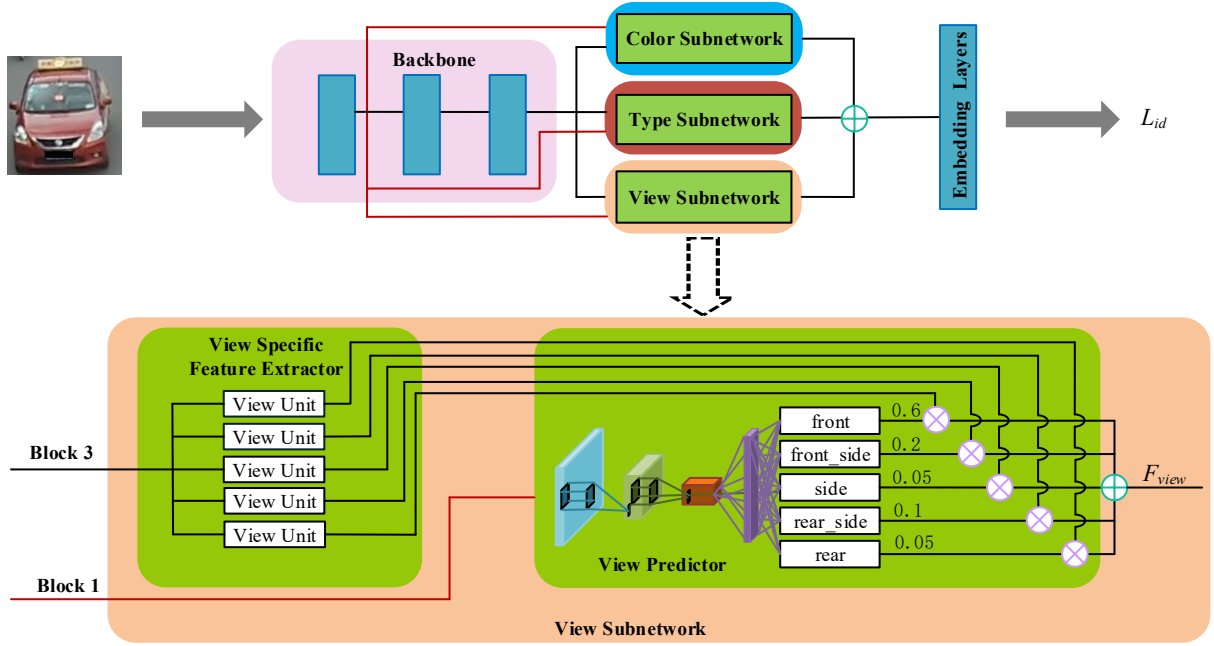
Backbone

Color Subnetwork

Type Subnetwork

View Subnetwork

Embedding Layers

$L_{id}$

View Specific Feature Extractor

View Unit

View Unit

View Unit

View Unit

View Unit

Block 3

Block 1

View Predictor

front

front_side

side

rear_side

rear

0.6

0.2

0.05

0.1

0.05

$F_{view}$

View Subnetwork